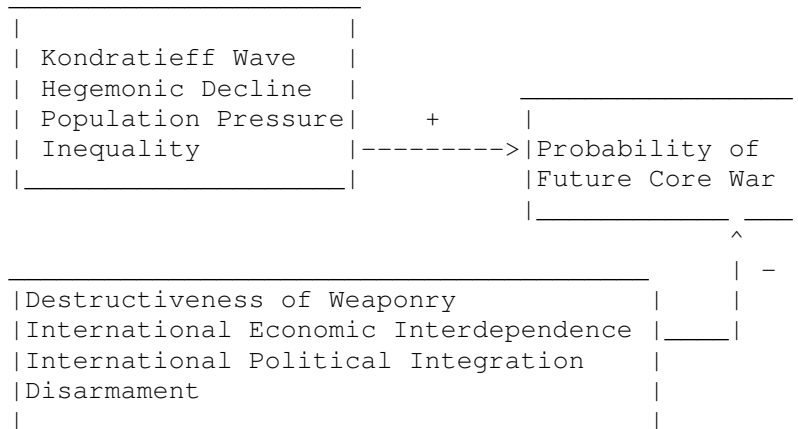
Kondratieff Wave
Hegemonic Decline
Population Pressure
Inequality

+

Probability of Future Core War

-

Destructiveness of Weaponry
International Economic Interdependence
International Political Integration
Disarmament